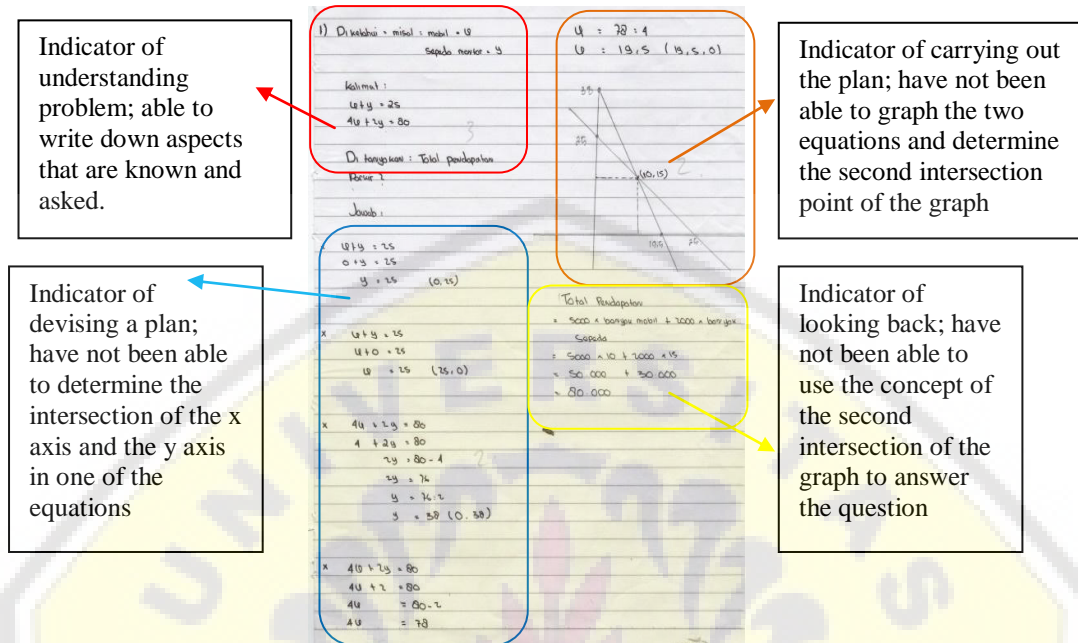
Indicator of understanding problem; able to write down aspects that are known and asked.

1) Diketahui : misal : mobil = u
sepeda motor = y

Kalimat :
u + y = 25
4u + 2y = 80

Di tanyakan : Total pendapatan
Parkir ?

Jawab :

Indicator of devising a plan; have not been able to determine the intersection of the x axis and the y axis in one of the equations

u + y = 25
0 + y = 25
y = 25 (0, 25)

x u + y = 25
u + 0 = 25
u = 25 (25, 0)

x 4u + 2y = 80
4 + 2y = 80
2y = 80 - 4
2y = 76
y = 76 : 2
y = 38 (0, 38)

x 4u + 2y = 80
4u + 2 = 80
4u = 80 - 2
4u = 78

u = 78 : 4
u = 19,5 (19,5, 0)

38
25
(10, 15)
19,5
25

Indicator of carrying out the plan; have not been able to graph the two equations and determine the second intersection point of the graph

Total Pendapatan
= 5000 × banyak mobil + 2000 × banyak sepeda
= 5000 × 10 + 2000 × 15
= 50.000 + 30.000
= 80.000

Indicator of looking back; have not been able to use the concept of the second intersection of the graph to answer the question